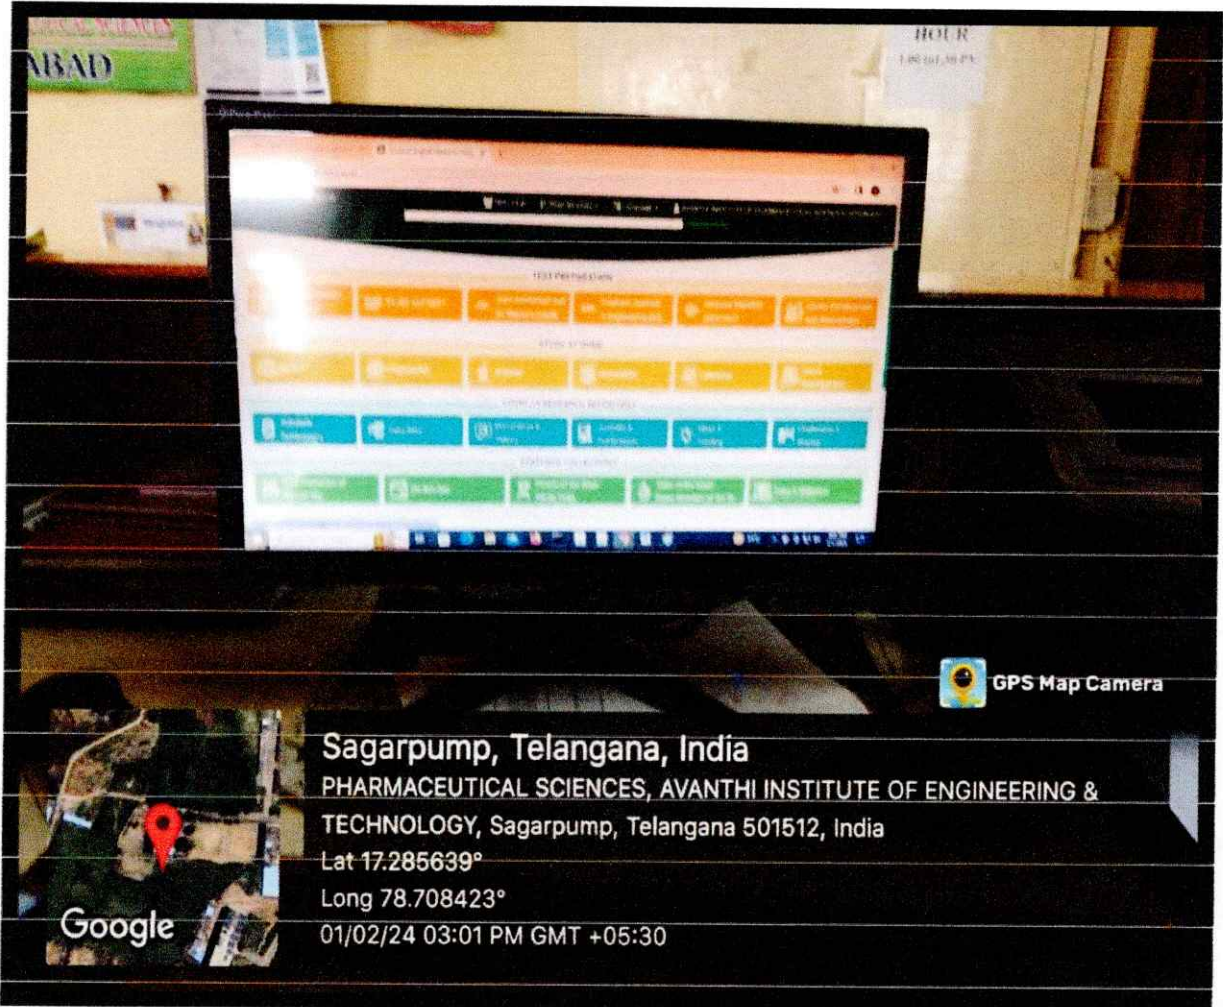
ABAD

HOUR

GPS Map Camera

Sagarpump, Telangana, India
PHARMACEUTICAL SCIENCES, AVANTHI INSTITUTE OF ENGINEERING & TECHNOLOGY, Sagarpump, Telangana 501512, India
Lat 17.285639°
Long 78.708423°
01/02/24 03:01 PM GMT +05:30

Google